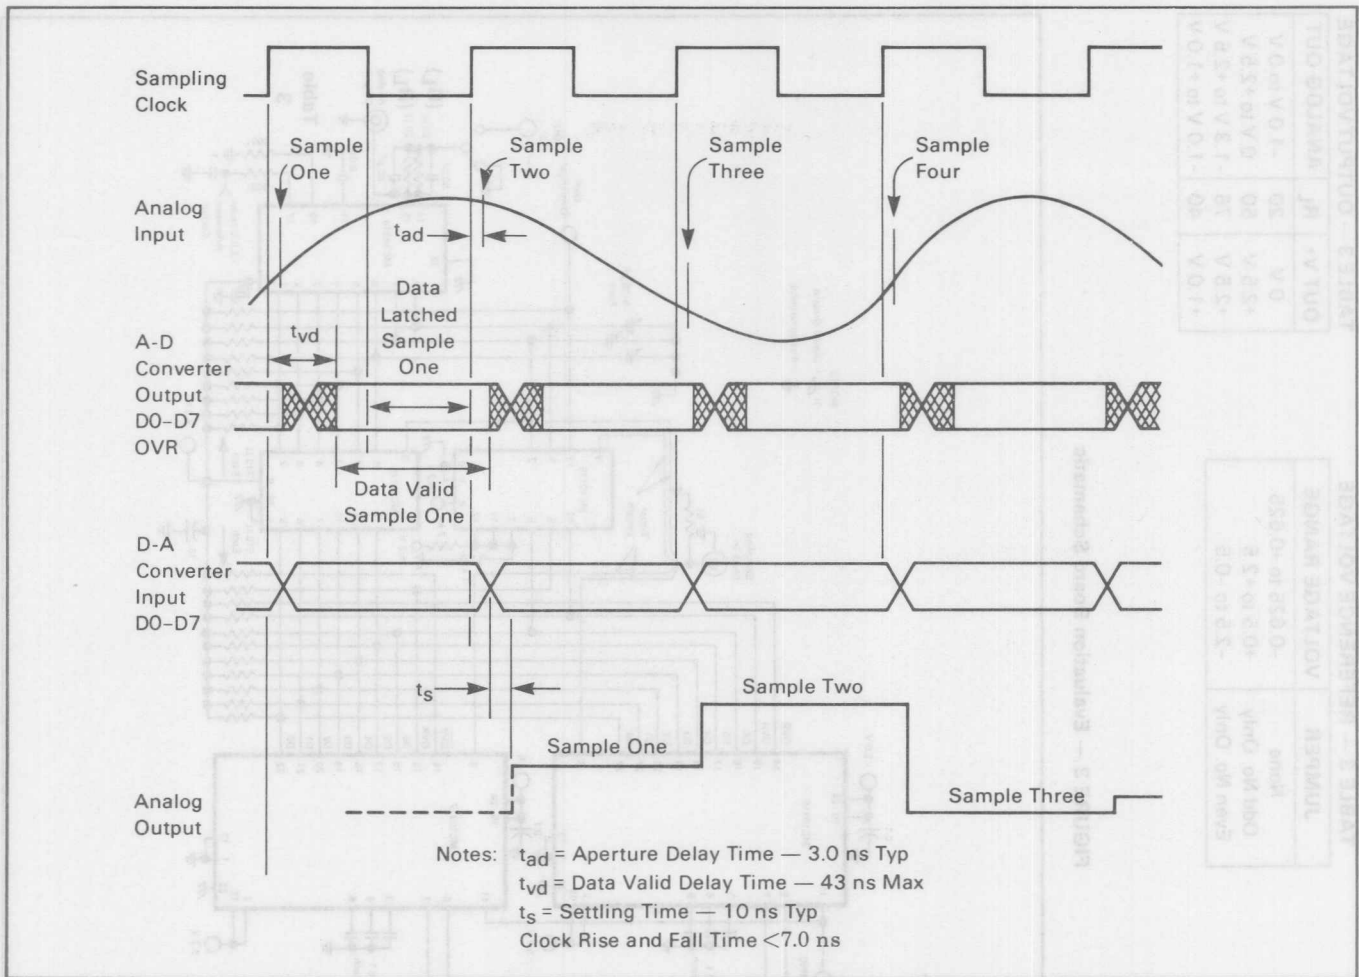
Sampling Clock

Sample One

Sample Two

Sample Three

Sample Four

Analog Input

$t_{ad}$

Data Latched Sample One

$t_{vd}$

A-D Converter Output D0–D7 OVR

Data Valid Sample One

D-A Converter Input D0–D7

$t_s$

Sample Two

Sample One

Analog Output

Sample Three

Notes: $t_{ad}$ = Aperture Delay Time — 3.0 ns Typ
$t_{vd}$ = Data Valid Delay Time — 43 ns Max
$t_s$ = Settling Time — 10 ns Typ
Clock Rise and Fall Time <7.0 ns